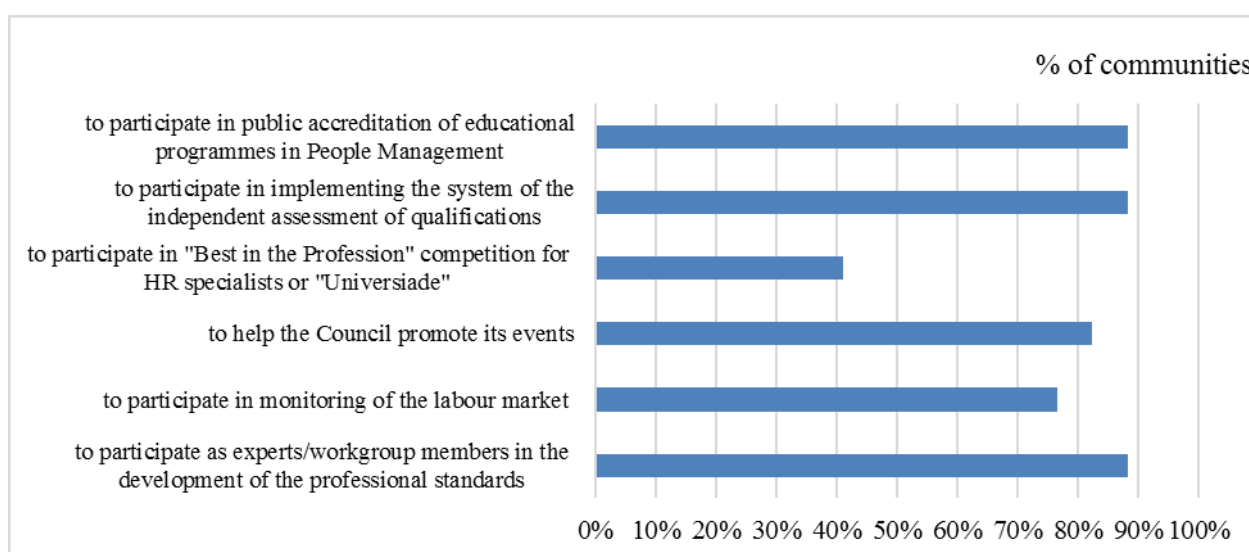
% of communities

to participate in public accreditation of educational programmes in People Management

to participate in implementing the system of the independent assessment of qualifications

to participate in "Best in the Profession" competition for HR specialists or "Universiade"

to help the Council promote its events

to participate in monitoring of the labour market

to participate as experts/workgroup members in the development of the professional standards

0% 10% 20% 30% 40% 50% 60% 70% 80% 90% 100%